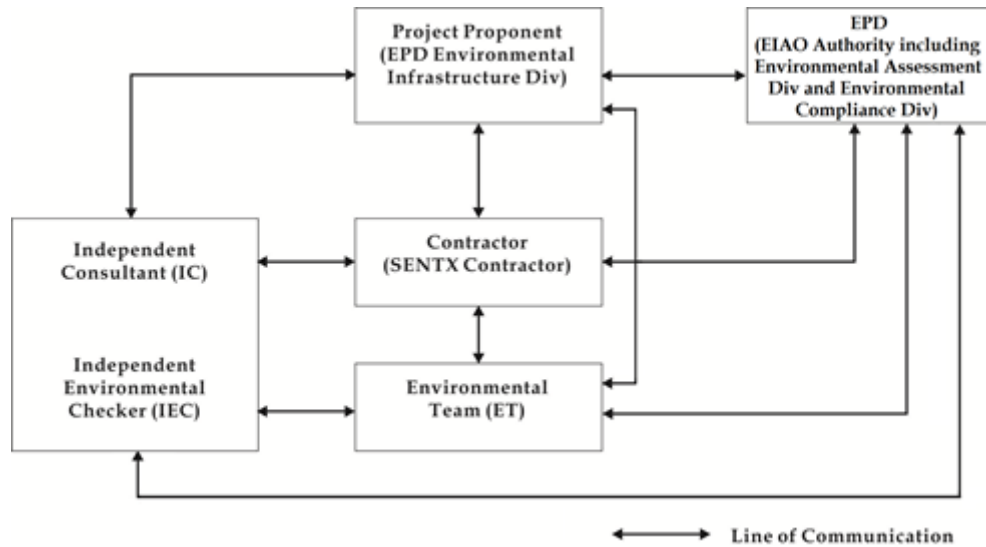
Project Proponent (EPD Environmental Infrastructure Div)

EPD (EIAO Authority including Environmental Assessment Div and Environmental Compliance Div)

Independent Consultant (IC)

Independent Environmental Checker (IEC)

Contractor (SENTX Contractor)

Environmental Team (ET)

Line of Communication